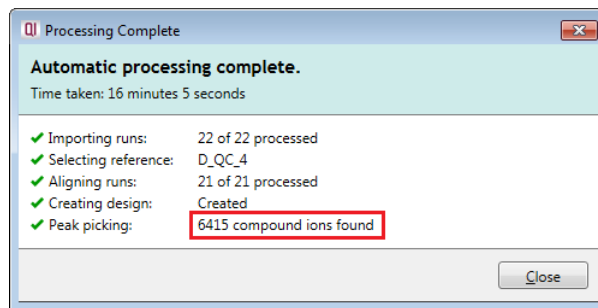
QI Processing Complete

Automatic processing complete.

Time taken: 16 minutes 5 seconds

| | |
|---|---|
| ✔ Importing runs: | 22 of 22 processed |
| ✔ Selecting reference: | D_QC_4 |
| ✔ Aligning runs: | 21 of 21 processed |
| ✔ Creating design: | Created |
| ✔ Peak picking: | 6415 compound ions found |

Close